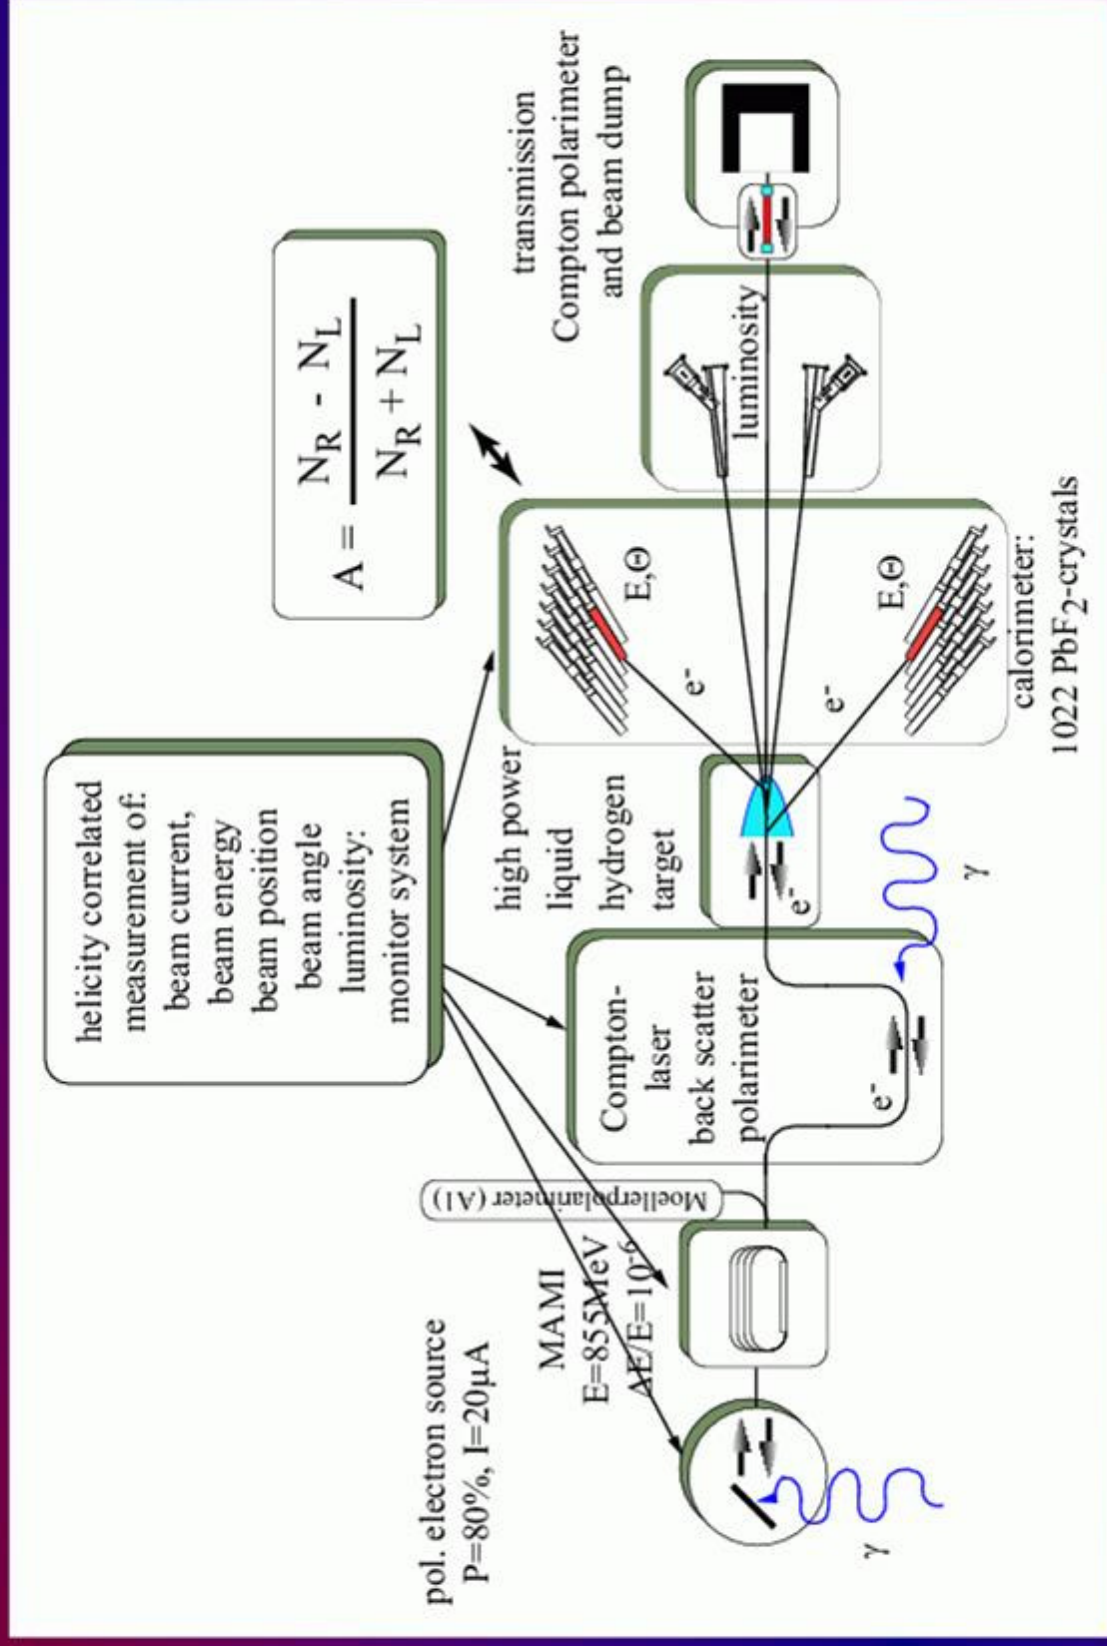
helicity correlated measurement of:
beam current,
beam energy
beam position
beam angle
luminosity:
monitor system

$A = \frac{N_R - N_L}{N_R + N_L}$

transmission Compton polarimeter and beam dump

luminosity

high power liquid hydrogen target

$E,\Theta$

$E,\Theta$

$e^-$

$e^-$

$e^-$

$e^-$

$\gamma$

calorimeter:
1022 $PbF_2$-crystals

Compton-laser back scatter polarimeter

Moellerpolarimeter (A1)

MAMI
E=855MeV
$\Delta E/E=10^{-6}$

pol. electron source
P=80%, I=20μA

$\gamma$